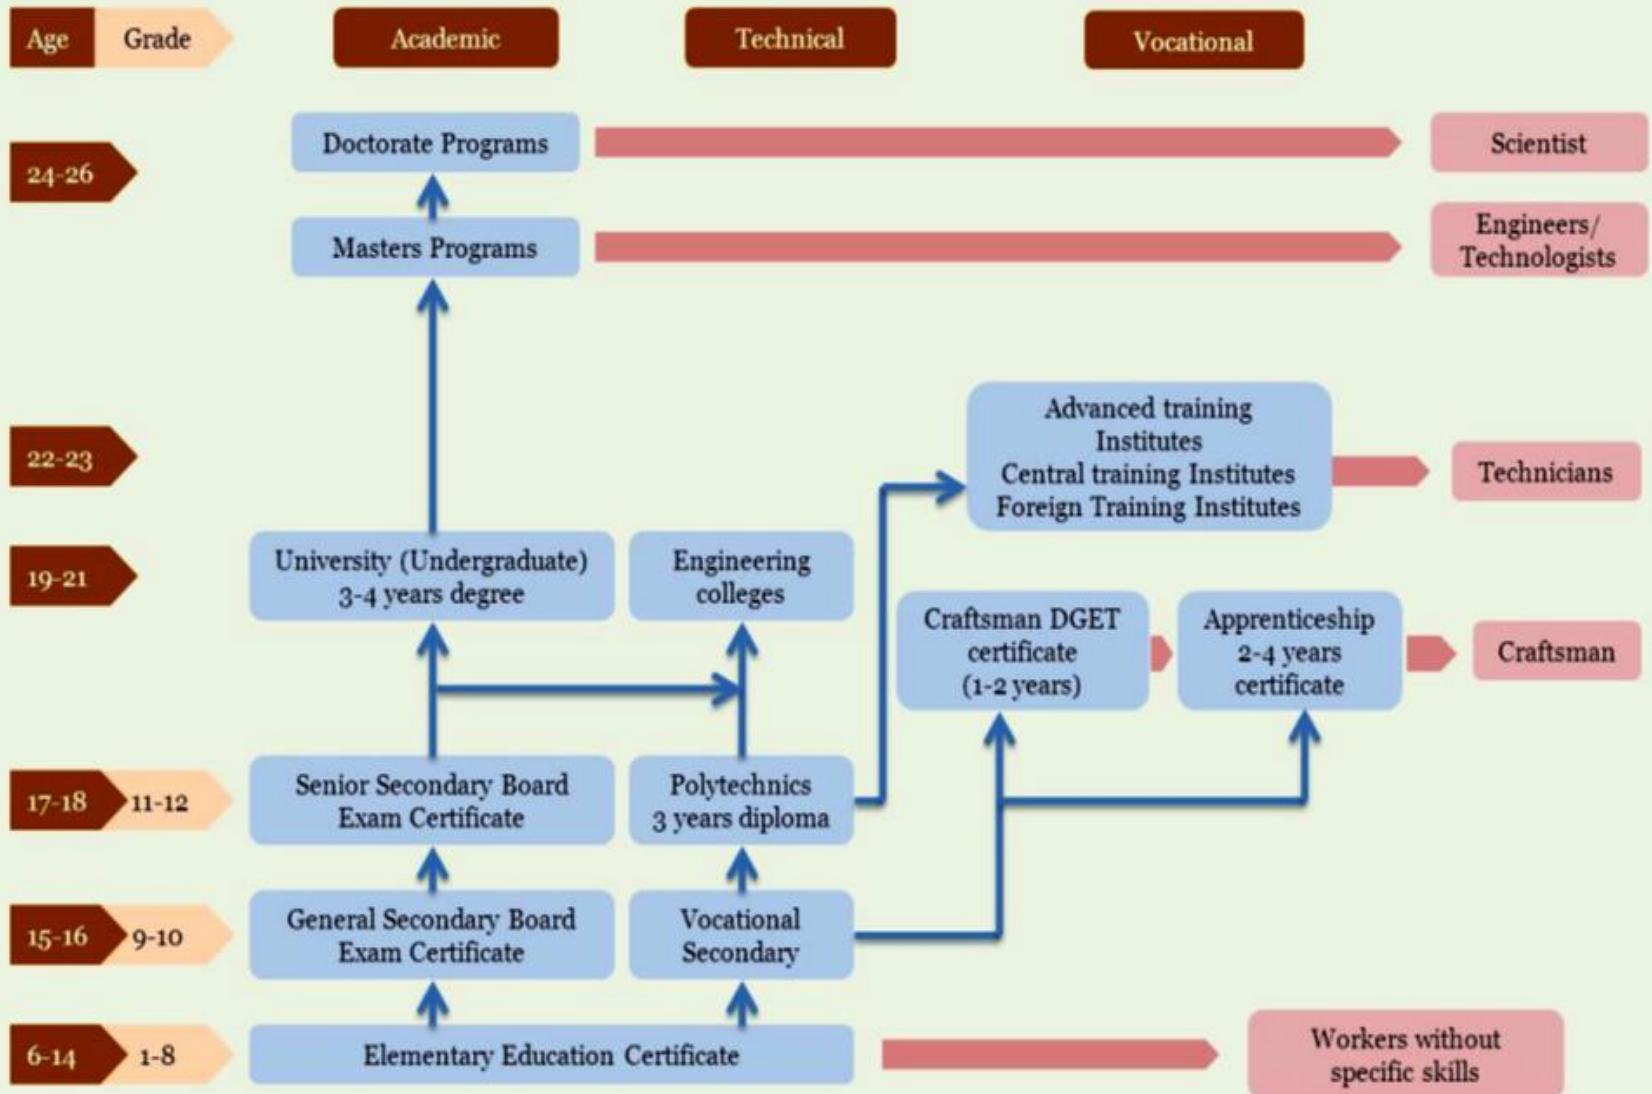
Age Grade

Academic

Technical

Vocational

24-26

Doctorate Programs

Scientist

Masters Programs

Engineers/ Technologists

22-23

Advanced training Institutes
Central training Institutes
Foreign Training Institutes

Technicians

19-21

University (Undergraduate) 3-4 years degree

Engineering colleges

Craftsman DGET certificate (1-2 years)

Apprenticeship 2-4 years certificate

Craftsman

17-18 11-12

Senior Secondary Board Exam Certificate

Polytechnics 3 years diploma

15-16 9-10

General Secondary Board Exam Certificate

Vocational Secondary

6-14 1-8

Elementary Education Certificate

Workers without specific skills